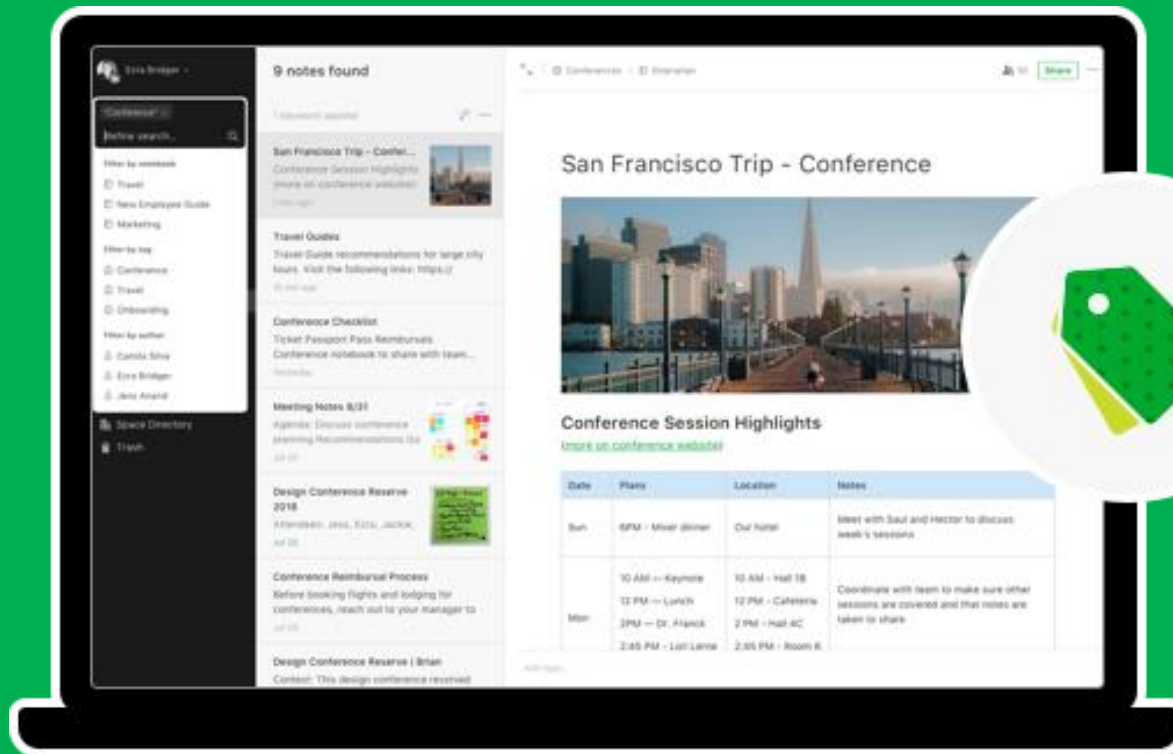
Ezra Bridger

Conference

Refine search...

Filter by notebook

Travel

New Employee Guide

Marketing

Filter by tag

Conference

Travel

Onboarding

Filter by author

Camila Silva

Ezra Bridger

Jess Anand

Space Directory

Trash

9 notes found

1 keyword applied

San Francisco Trip - Confer...
Conference Session Highlights (more on conference website)

Travel Guides
Travel Guide recommendations for large city tours. Visit the following links: https://

Conference Checklist
Ticket Passport Pass Reimbursals Conference notebook to share with team...

Yesterday

Meeting Notes 8/31
Agenda: Discuss conference planning Recommendations Go

Design Conference Reserve 2018
Attendees: Jess, Ezra, Jackie

Conference Reimbursal Process
Before booking flights and lodging for conferences, reach out to your manager to

Design Conference Reserve | Brian
Context: This design conference received

Conferences / Itinerarian

Share

San Francisco Trip - Conference

Conference Session Highlights

(more on conference website)

| Date | Plans | Location | Notes |
|---|---|---|---|
| Sun | 6PM - Mixer dinner | Our hotel | Meet with Saul and Hector to discuss week's sessions |
| Mon | 10 AM — Keynote<br>12 PM — Lunch<br>2PM — Dr. Franck<br>2:45 PM - Lori Lanne | 10 AM - Hall 1B<br>12 PM - Cafeteria<br>2 PM - Hall 4C<br>2:45 PM - Room 6 | Coordinate with team to make sure other sessions are covered and that notes are taken to share |

Add tags...